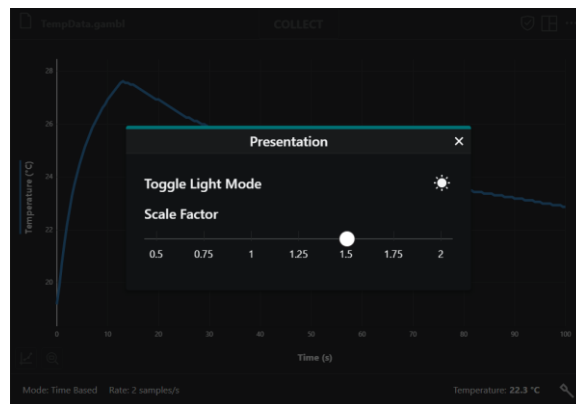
TempData.gambl

COLLECT

28

26

24

22

20

Temperature (°C)

0 10 20 30 40 50 60 70 80 90 100

Time (s)

Presentation

×

Toggle Light Mode

Scale Factor

0.5 0.75 1 1.25 1.5 1.75 2

Mode: Time Based Rate: 2 samples/s

Temperature: 22.3 °C